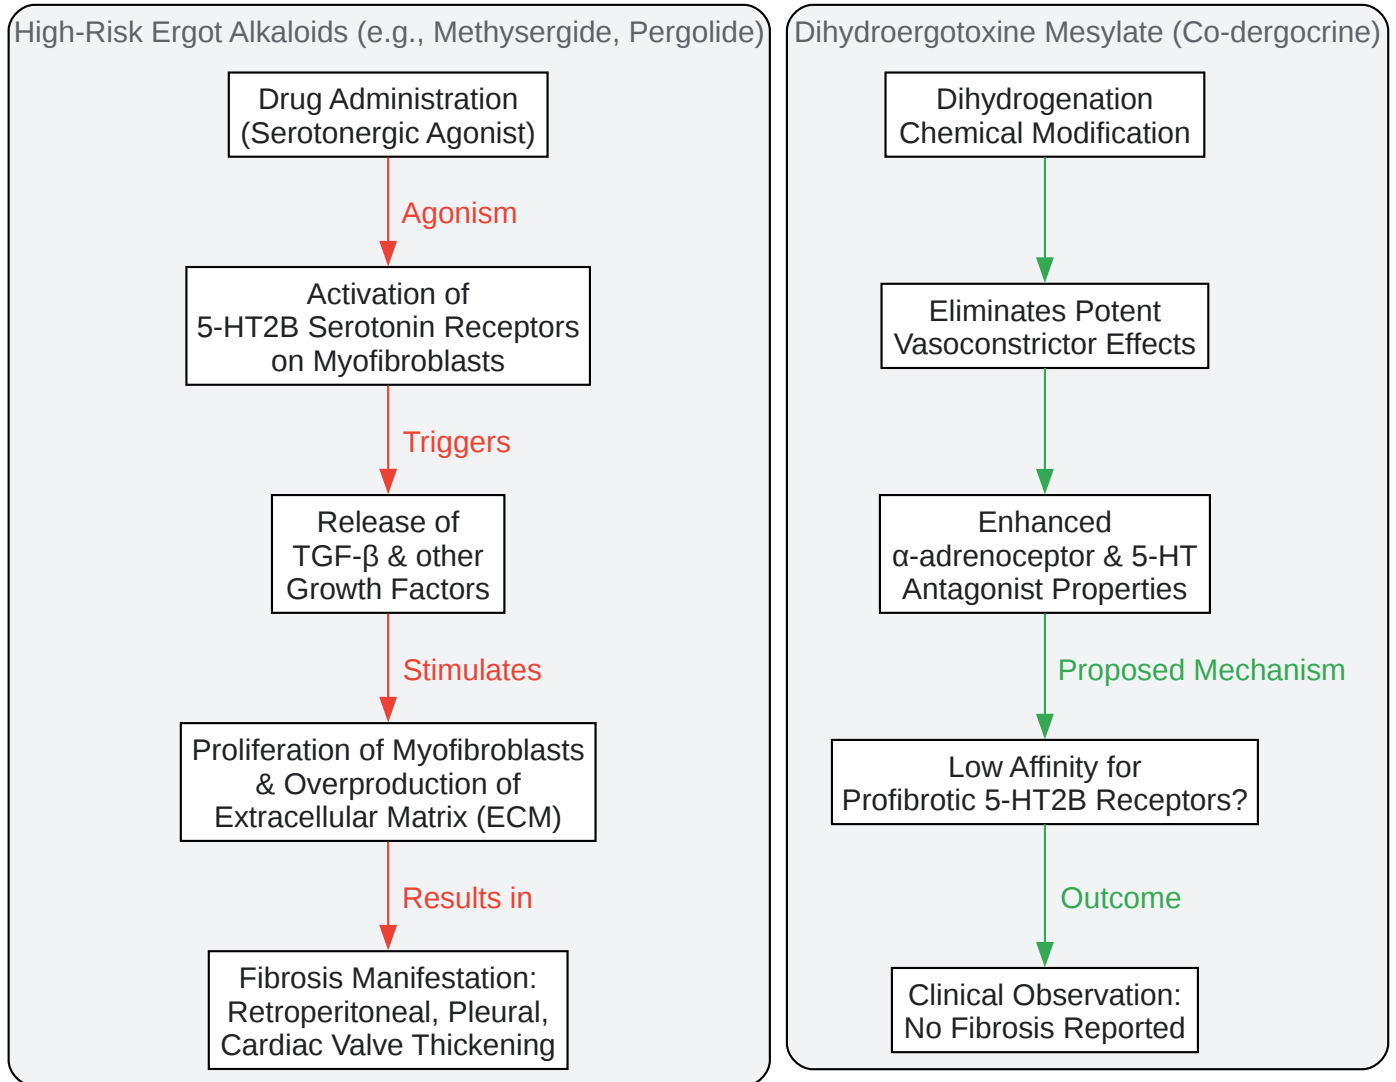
High-Risk Ergot Alkaloids (e.g., Methysergide, Pergolide)

Drug Administration (Serotonergic Agonist)

Agonism

Activation of 5-HT2B Serotonin Receptors on Myofibroblasts

Triggers

Release of TGF-β & other Growth Factors

Stimulates

Proliferation of Myofibroblasts & Overproduction of Extracellular Matrix (ECM)

Results in

Fibrosis Manifestation: Retroperitoneal, Pleural, Cardiac Valve Thickening

Dihydroergotoxine Mesylate (Co-dergocrine)

Dihydrogenation Chemical Modification

Eliminates Potent Vasoconstrictor Effects

Enhanced α-adrenoceptor & 5-HT Antagonist Properties

Proposed Mechanism

Low Affinity for Profibrotic 5-HT2B Receptors?

Outcome

Clinical Observation: No Fibrosis Reported